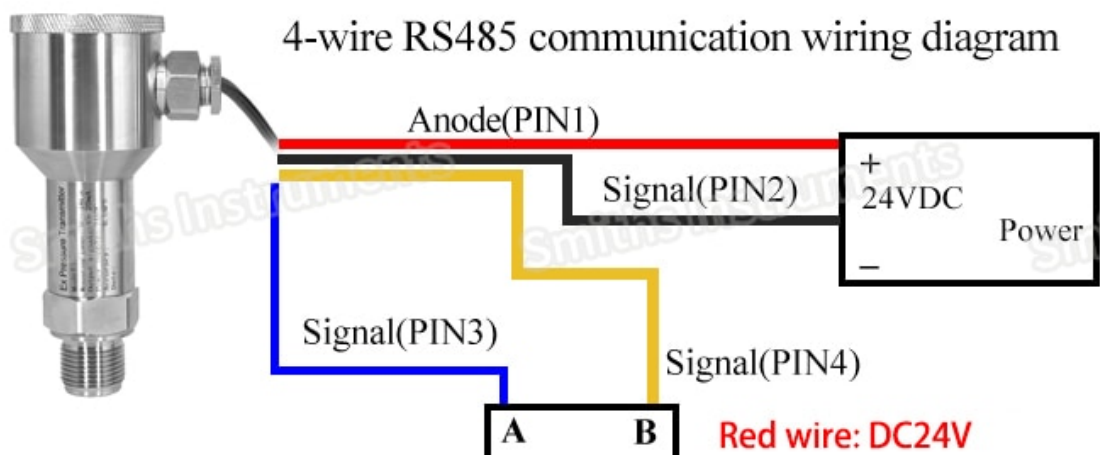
4-wire RS485 communication wiring diagram

Anode(PIN1)

Signal(PIN2)

+
24VDC
Power
−

Signal(PIN3)

Signal(PIN4)

A B

Red wire: DC24V

Smiths Instruments

Smiths Instruments

Ex Pressure Transmitter